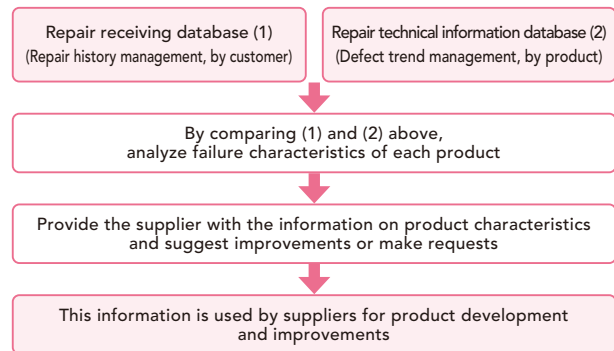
Repair receiving database (1)
(Repair history management, by customer)

Repair technical information database (2)
(Defect trend management, by product)

By comparing (1) and (2) above, analyze failure characteristics of each product

Provide the supplier with the information on product characteristics and suggest improvements or make requests

This information is used by suppliers for product development and improvements